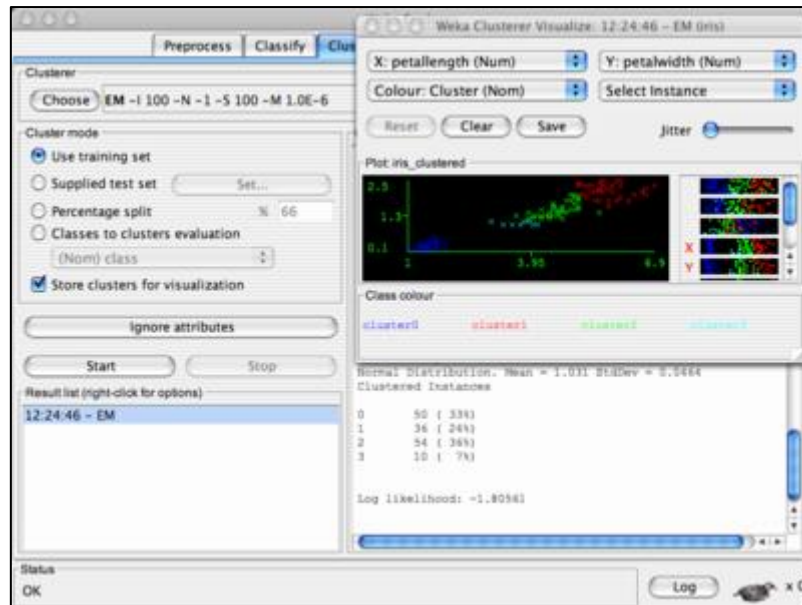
Preprocess | Classify | Clus

Clusterer

Choose EM -I 100 -N -1 -S 100 -M 1.0E-6

Cluster mode

Use training set

Supplied test set Set...

Percentage split % 66

Classes to clusters evaluation

(Nom) class

Store clusters for visualization

Ignore attributes

Start Stop

Result list (right-click for options)

12:24:46 - EM

Weka Clusterer Visualize: 12:24:46 - EM (iris)

X: petallength (Num)

Y: petalwidth (Num)

Colour: Cluster (Nom)

Select Instance

Reset Clear Save

Jitter

Plot: iris_clustered

2.5

1.3

0.1

1

3.95

6.9

X

Y

Class colour

cluster0 cluster1 cluster2 cluster3

Normal Distribution. Mean = 1.031 StdDev = 0.5464

Clustered Instances

0 50 ( 33%)
1 36 ( 24%)
2 54 ( 36%)
3 10 ( 7%)

Log likelihood: -1.80561

Status

OK

Log

x 0